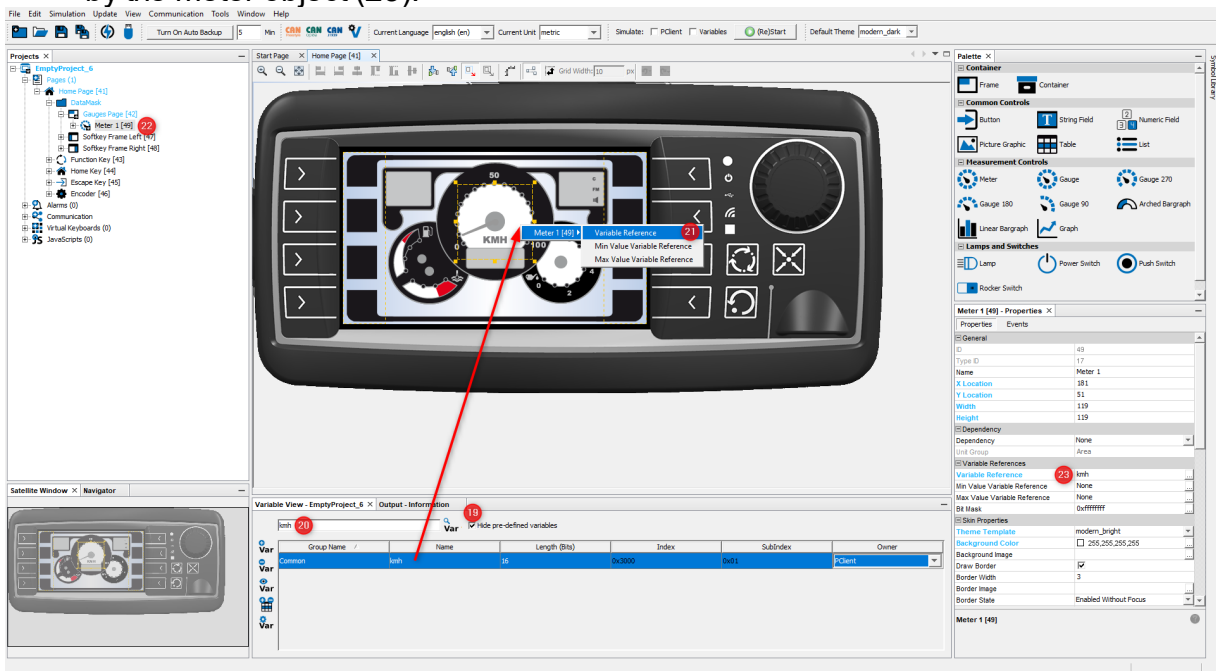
File Edit Simulation Update View Communication Tools Window Help

Turn On Auto Backup 5 Min Current Language english (en) Current Unit metric Simulate: PClient Variables (Re)Start Default Theme modern_dark

Projects ×
EmptyProject_6
Pages (1)
Home Page [41]
DataMask
Gauges Page [42]
Meter 1 [49] 22
Softkey Frame Left [47]
Softkey Frame Right [48]
Function Key [43]
Home Key [44]
Escape Key [45]
Encoder [46]
Alarms (0)
Communication
Virtual Keyboards (0)
JavaScripts (0)

Start Page × Home Page [41] ×
Grid Width: 10 px

50
KMH
100
2

Meter 1 [49] Variable Reference 21
Min Value Variable Reference
Max Value Variable Reference

Satellite Window × Navigator

Variable View - EmptyProject_6 × Output - Information
kmh 20 19 Hide pre-defined variables
Var

| Group Name | Name | Length (Bits) | Index | SubIndex | Owner |
|---|---|---|---|---|---|
| Common | kmh | 16 | 0x3000 | 0x01 | PClient |

Palette ×
Container
Frame Container
Common Controls
Button String Field Numeric Field
Picture Graphic Table List
Measurement Controls
Meter Gauge Gauge 270
Gauge 180 Gauge 90 Arched Bargraph
Linear Bargraph Graph
Lamps and Switches
Lamp Power Switch Push Switch
Rocker Switch

Symbol Library

Meter 1 [49] - Properties ×
Properties Events
General
| | |
|---|---|
| ID | 49 |
| Type ID | 17 |
| Name | Meter 1 |
| X Location | 181 |
| Y Location | 51 |
| Width | 119 |
| Height | 119 |
Dependency
| | |
|---|---|
| Dependency | None |
| Unit Group | Area |
Variable References
| | |
|---|---|
| Variable Reference 23 | kmh |
| Min Value Variable Reference | None |
| Max Value Variable Reference | None |
| Bit Mask | 0xffffffff |
Skin Properties
| | |
|---|---|
| Theme Template | modern_bright |
| Background Color | 255,255,255,255 |
| Background Image | |
| Draw Border | |
| Border Width | 3 |
| Border Image | |
| Border State | Enabled Without Focus |

Meter 1 [49]